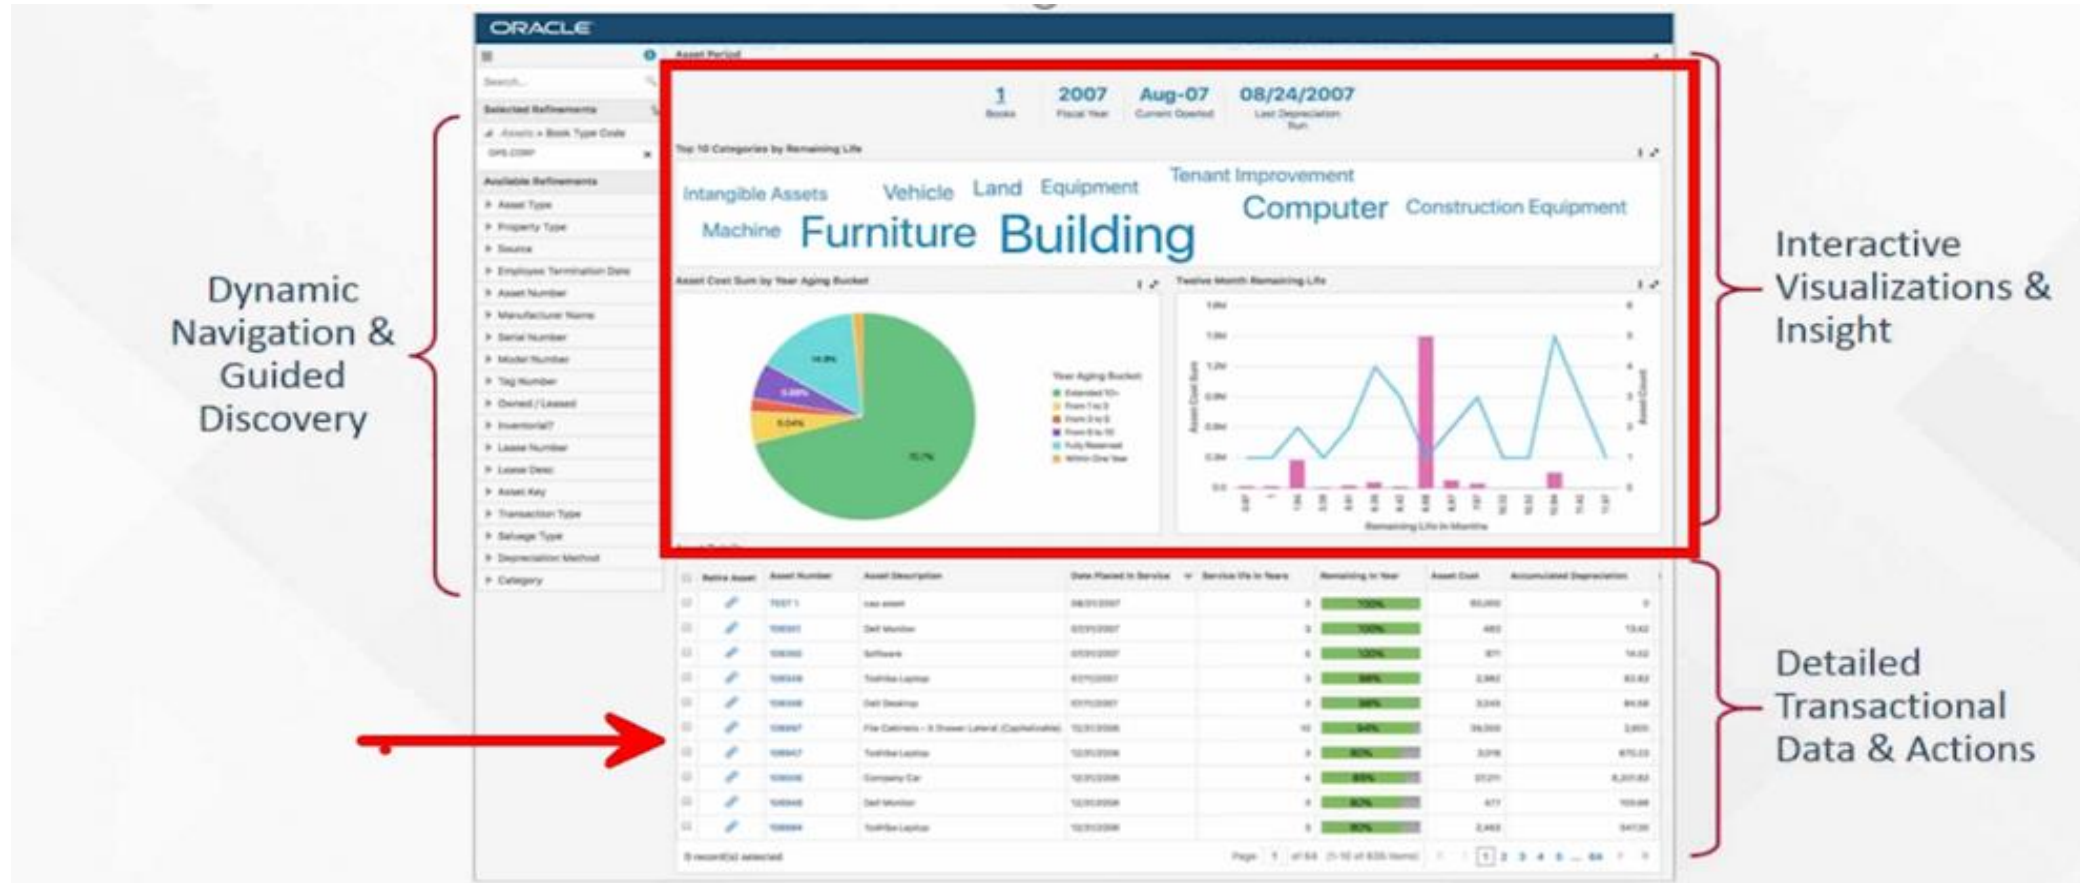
ORACLE

Asset Period

1
Books

2007
Fiscal Year

Aug-07
Current Opened

08/24/2007
Last Depreciation Run

Top 10 Categories by Remaining Life

Intangible Assets Vehicle Land Equipment Tenant Improvement Machine Furniture Building Computer Construction Equipment

Asset Cost Sum by Year Aging Bucket

Twelve Month Remaining Life

Remaining Life in Months

Search...

Selected Refinements

Available Refinements

Asset Type
Property Type
Source
Employee Termination Date
Asset Number
Manufacturer Name
Serial Number
Model Number
Tag Number
Owned / Leased
Inventorial?
Lease Number
Lease Desc
Asset Key
Transaction Type
Salvage Type
Depreciation Method
Category

| | Retire Asset | Asset Number | Asset Description | Date Placed in Service | Service life in Years | Remaining in Year | Asset Cost | Accumulated Depreciation |
|---|---|---|---|---|---|---|---|---|
| | | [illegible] | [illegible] | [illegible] | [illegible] | 100% | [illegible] | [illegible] |
| | | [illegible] | Dell Monitor | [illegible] | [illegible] | 100% | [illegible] | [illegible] |
| | | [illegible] | Software | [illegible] | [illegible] | 100% | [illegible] | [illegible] |
| | | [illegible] | Toshiba Laptop | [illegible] | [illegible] | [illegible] | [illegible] | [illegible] |
| | | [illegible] | Dell Desktop | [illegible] | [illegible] | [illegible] | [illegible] | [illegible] |
| | | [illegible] | File Cabinets - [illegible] | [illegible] | 10 | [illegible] | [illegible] | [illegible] |
| | | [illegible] | Toshiba Laptop | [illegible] | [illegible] | 80% | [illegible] | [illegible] |
| | | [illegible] | Company Car | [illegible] | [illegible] | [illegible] | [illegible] | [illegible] |
| | | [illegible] | Dell Monitor | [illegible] | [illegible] | 80% | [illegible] | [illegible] |
| | | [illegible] | Toshiba Laptop | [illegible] | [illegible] | 80% | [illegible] | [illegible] |

0 record(s) selected

Page 1 of 64 1 2 3 4 5 ... 64

Dynamic Navigation & Guided Discovery

Interactive Visualizations & Insight

Detailed Transactional Data & Actions